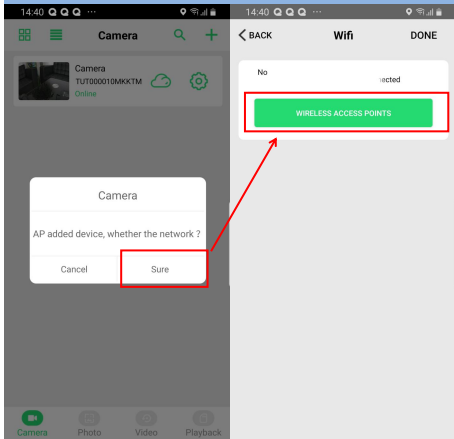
14:40 ···

Camera

Camera
TUT000010MKKTM
Online

Camera

AP added device, whether the network ?

Cancel

Sure

Camera Photo Video Playback

14:40 ···

BACK Wifi DONE

No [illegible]nected

WIRELESS ACCESS POINTS